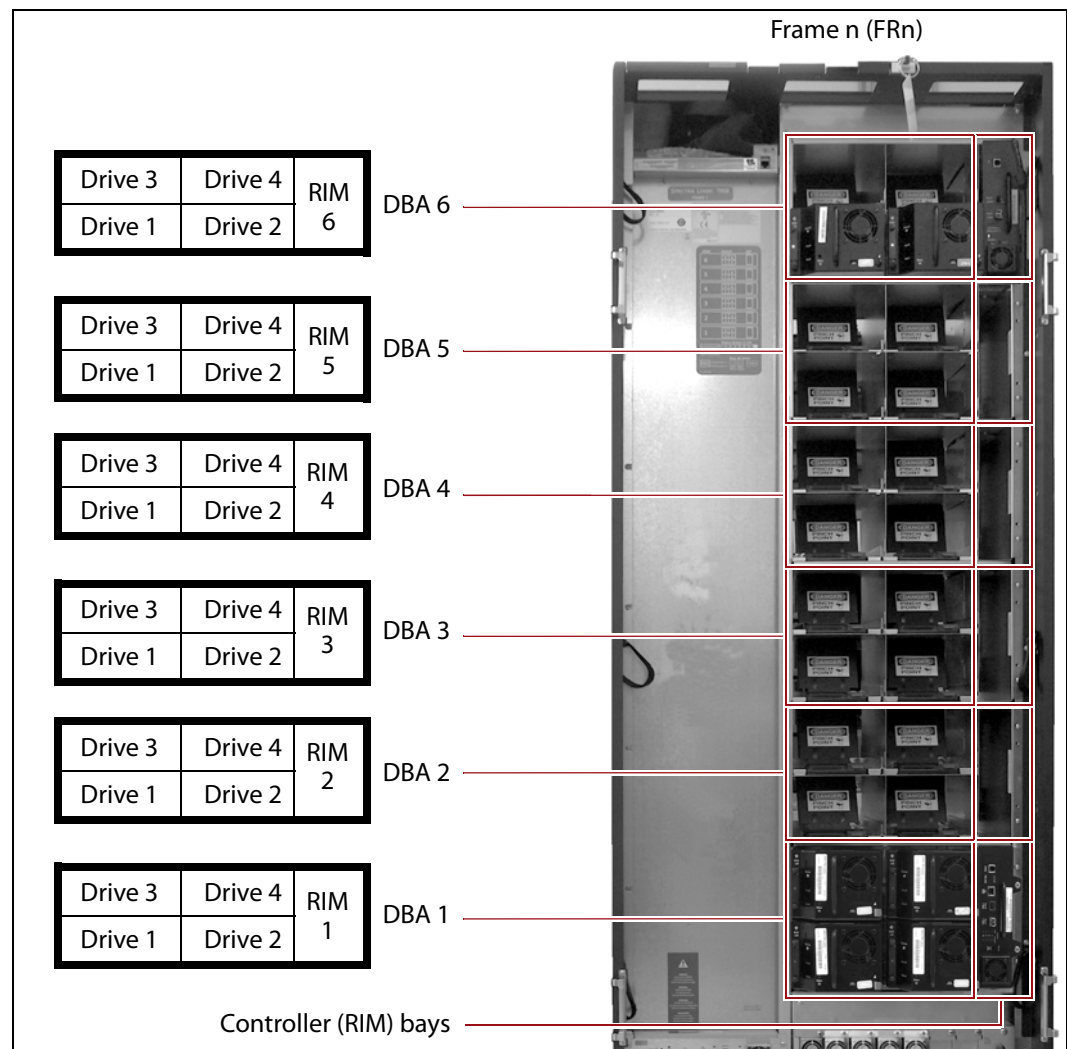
Frame n (FRn)

| Drive 3 | Drive 4 | RIM 6 |
|---|---|---|
| Drive 1 | Drive 2 | |

DBA 6

| Drive 3 | Drive 4 | RIM 5 |
|---|---|---|
| Drive 1 | Drive 2 | |

DBA 5

| Drive 3 | Drive 4 | RIM 4 |
|---|---|---|
| Drive 1 | Drive 2 | |

DBA 4

| Drive 3 | Drive 4 | RIM 3 |
|---|---|---|
| Drive 1 | Drive 2 | |

DBA 3

| Drive 3 | Drive 4 | RIM 2 |
|---|---|---|
| Drive 1 | Drive 2 | |

DBA 2

| Drive 3 | Drive 4 | RIM 1 |
|---|---|---|
| Drive 1 | Drive 2 | |

DBA 1

Controller (RIM) bays